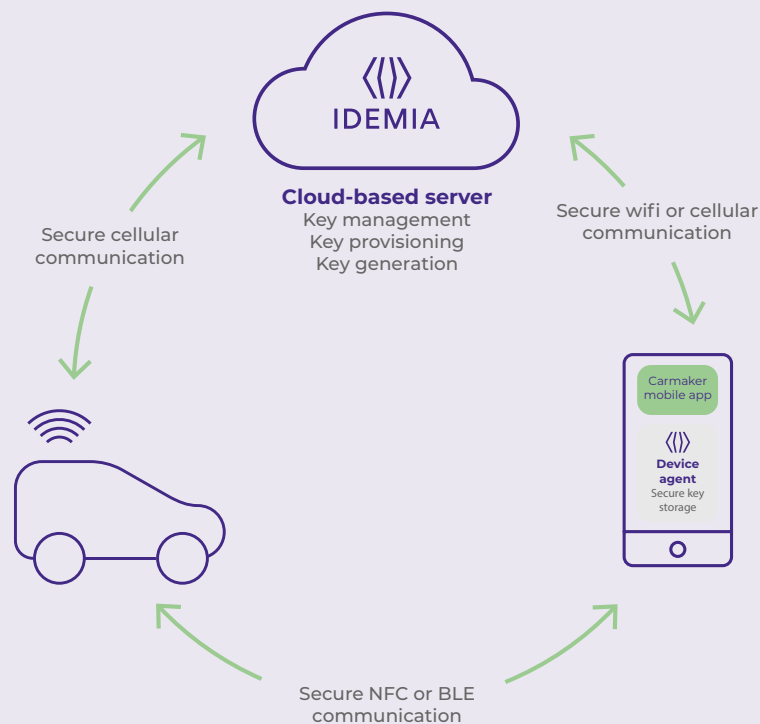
IDEMIA

Cloud-based server
Key management
Key provisioning
Key generation

Secure cellular communication

Secure wifi or cellular communication

Carmaker mobile app

Device agent
Secure key storage

Secure NFC or BLE communication